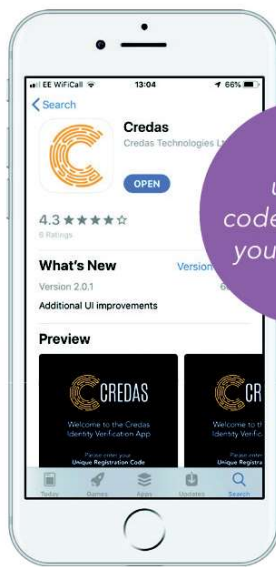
EE WiFiCall 13:04 66%
Search
Credas
Credas Technologies L
OPEN
4.3 ★★★★☆
8 Ratings
What's New
Version
Version 2.0.1
Additional UI improvements
Preview
CREDAS
Welcome to the Credas Identity Verification App
Please enter your
Unique Registration Code
CR
Welcome to th
Identity Verific
Please enter
Unique Registra
Today Games Apps Updates Search
u
code
you